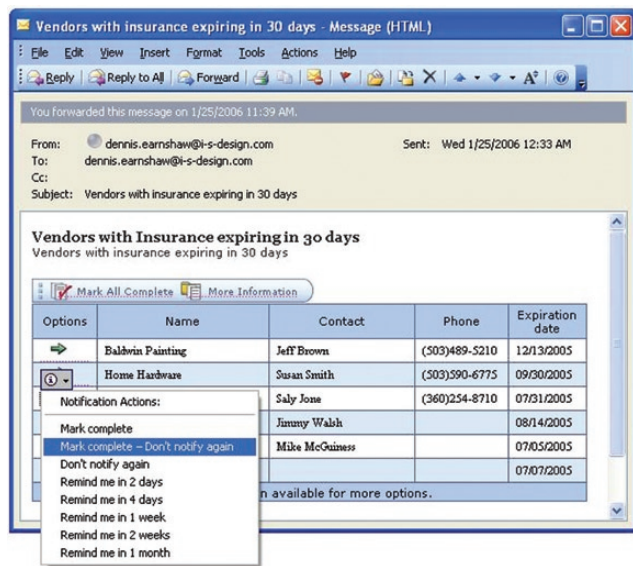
Vendors with insurance expiring in 30 days - Message (HTML)

File Edit View Insert Format Tools Actions Help

Reply Reply to All Forward

You forwarded this message on 1/25/2006 11:39 AM.

From: dennis.earnshaw@i-s-design.com
To: dennis.earnshaw@i-s-design.com
Cc:
Subject: Vendors with insurance expiring in 30 days

Sent: Wed 1/25/2006 12:33 AM

Vendors with Insurance expiring in 30 days
Vendors with insurance expiring in 30 days

Mark All Complete More Information

| Options | Name | Contact | Phone | Expiration date |
|---|---|---|---|---|
| | Baldwin Painting | Jeff Brown | (503)489-5210 | 12/13/2005 |
| | Home Hardware | Susan Smith | (503)590-6775 | 09/30/2005 |
| | | Saly Jone | (360)254-8710 | 07/31/2005 |
| | | Jimmy Walsh | | 08/14/2005 |
| | | Mike McGuiness | | 07/05/2005 |
| | | | | 07/07/2005 |

n available for more options.

Notification Actions:
Mark complete
Mark complete – Don't notify again
Don't notify again
Remind me in 2 days
Remind me in 4 days
Remind me in 1 week
Remind me in 2 weeks
Remind me in 1 month